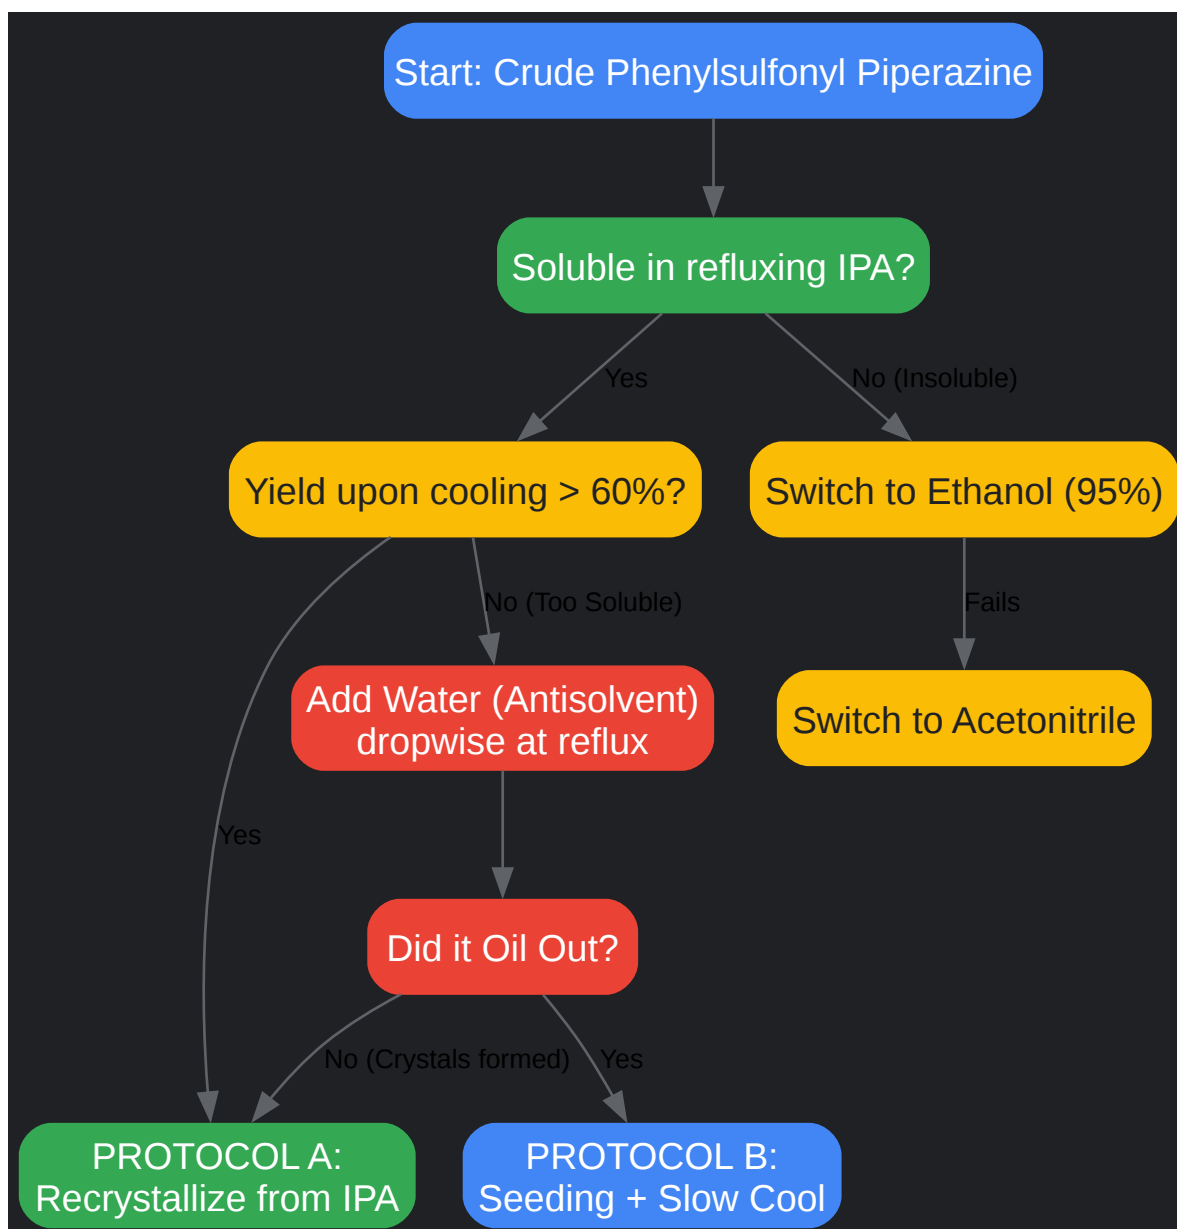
Start: Crude Phenylsulfonyl Piperazine

Soluble in refluxing IPA?

Yes

No (Insoluble)

Yield upon cooling > 60%?

Switch to Ethanol (95%)

No (Too Soluble)

Fails

Add Water (Antisolvent) dropwise at reflux

Switch to Acetonitrile

Yes

Did it Oil Out?

No (Crystals formed)

Yes

PROTOCOL A: Recrystallize from IPA

PROTOCOL B: Seeding + Slow Cool